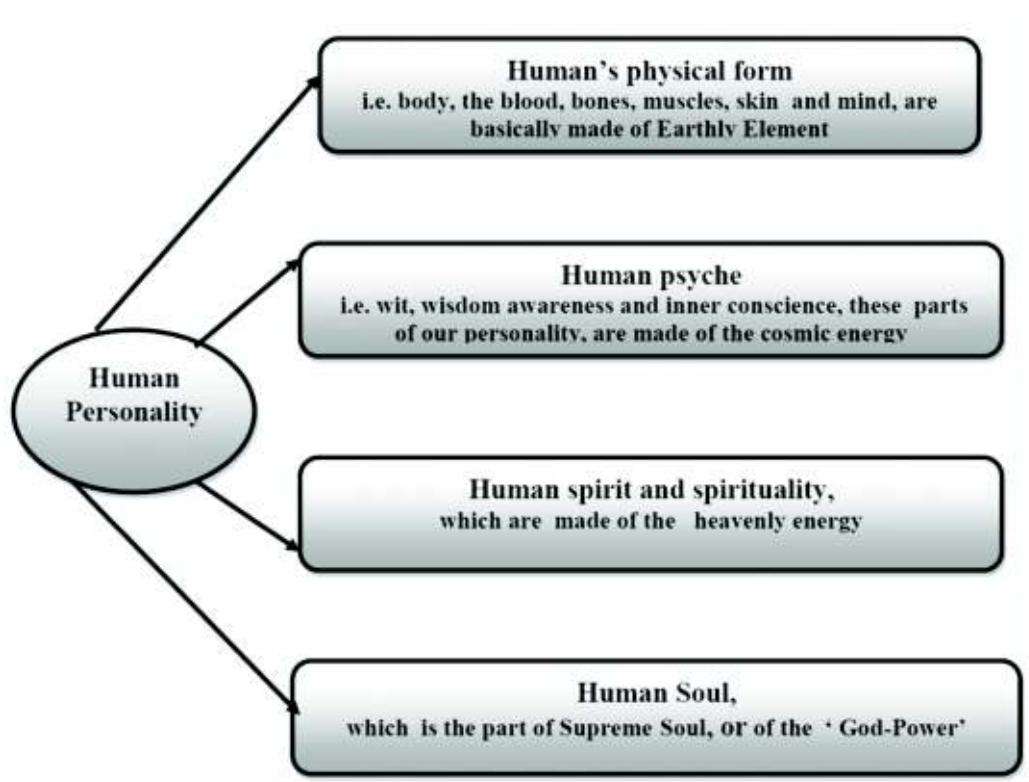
Human Personality

Human's physical form
i.e. body, the blood, bones, muscles, skin and mind, are basically made of Earthly Element

Human psyche
i.e. wit, wisdom awareness and inner conscience, these parts of our personality, are made of the cosmic energy

Human spirit and spirituality,
which are made of the heavenly energy

Human Soul,
which is the part of Supreme Soul, or of the ' God-Power'